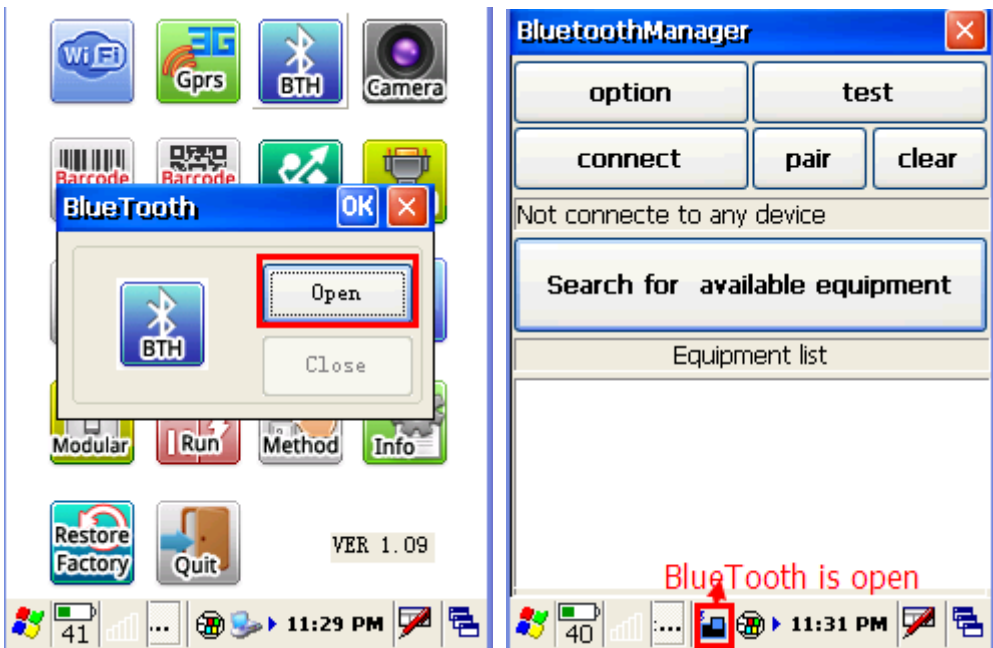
Wi Fi
3G
Gprs
BTH
Camera
Barcode
Barcode
BlueTooth
OK
BTH
Open
Close
Modular
Run
Method
Info
Restore Factory
Quit
VER 1.09
41
11:29 PM

BluetoothManager
option
test
connect
pair
clear
Not connecte to any device
Search for available equipment
Equipment list
BlueTooth is open
40
11:31 PM